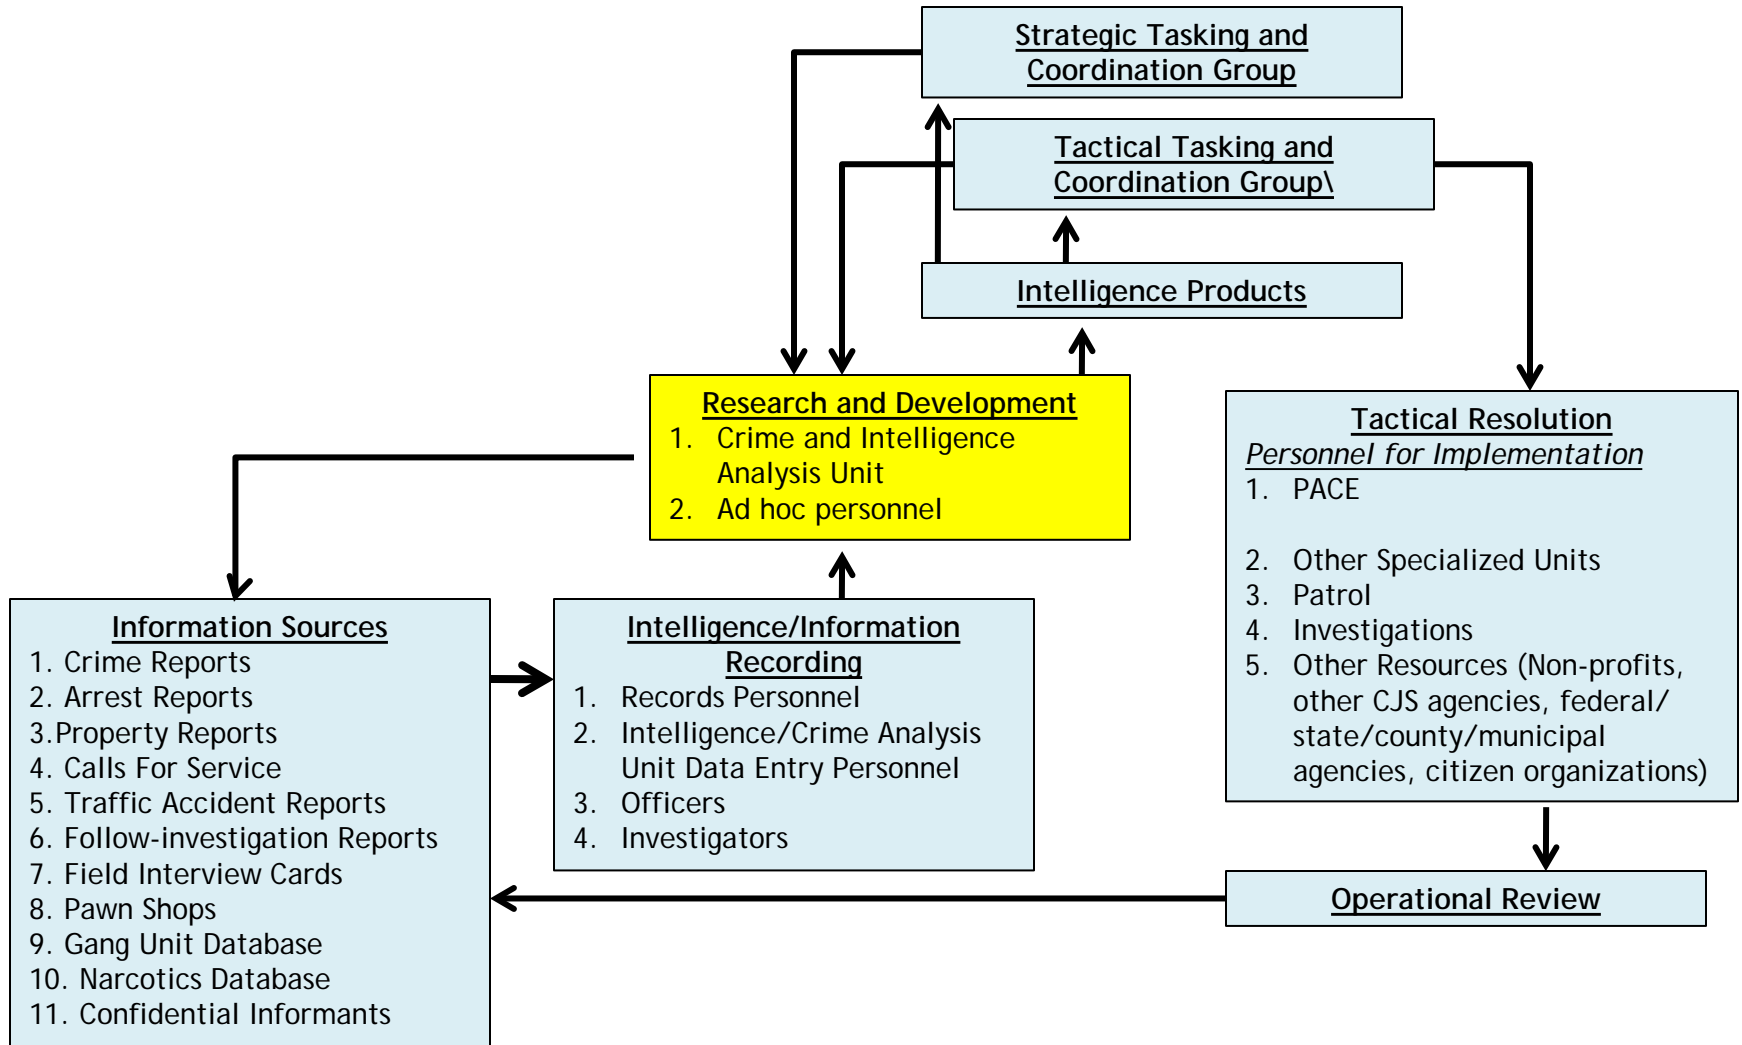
Strategic Tasking and Coordination Group

Tactical Tasking and Coordination Group\

Intelligence Products

Research and Development
1. Crime and Intelligence Analysis Unit
2. Ad hoc personnel

Tactical Resolution
Personnel for Implementation
1. PACE

2. Other Specialized Units
3. Patrol
4. Investigations
5. Other Resources (Non-profits, other CJS agencies, federal/ state/county/municipal agencies, citizen organizations)

Information Sources
1. Crime Reports
2. Arrest Reports
3.Property Reports
4. Calls For Service
5. Traffic Accident Reports
6. Follow-investigation Reports
7. Field Interview Cards
8. Pawn Shops
9. Gang Unit Database
10. Narcotics Database
11. Confidential Informants

Intelligence/Information Recording
1. Records Personnel
2. Intelligence/Crime Analysis Unit Data Entry Personnel
3. Officers
4. Investigators

Operational Review